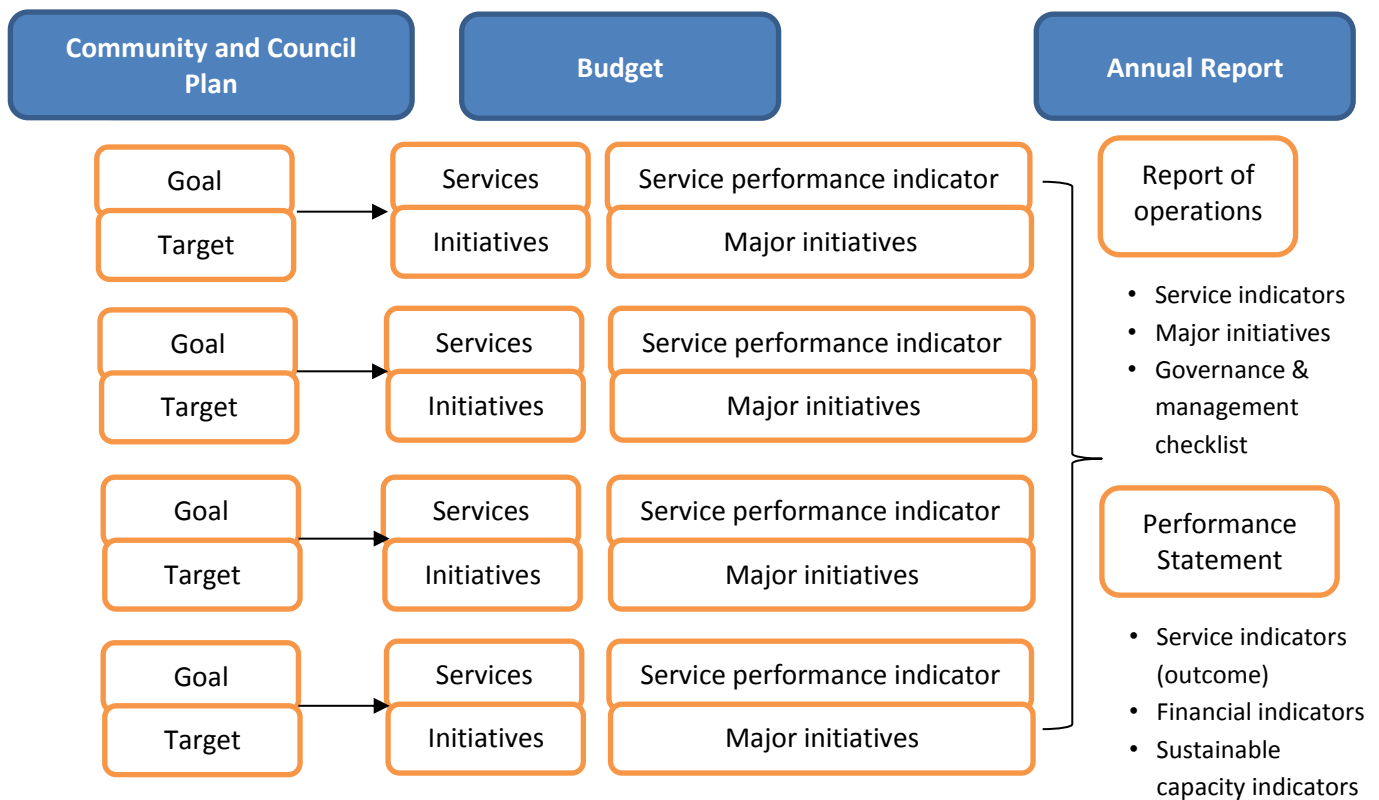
Community and Council Plan

Budget

Annual Report

Goal
Target

Services
Initiatives

Service performance indicator
Major initiatives

Goal
Target

Services
Initiatives

Service performance indicator
Major initiatives

Goal
Target

Services
Initiatives

Service performance indicator
Major initiatives

Goal
Target

Services
Initiatives

Service performance indicator
Major initiatives

Report of operations

- Service indicators
- Major initiatives
- Governance & management checklist

Performance Statement

- Service indicators (outcome)
- Financial indicators
- Sustainable capacity indicators